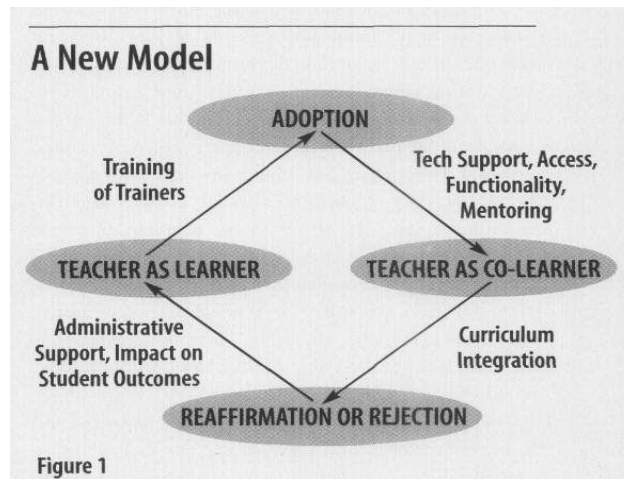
A New Model

ADOPTION

Training of Trainers

Tech Support, Access, Functionality, Mentoring

TEACHER AS LEARNER

TEACHER AS CO-LEARNER

Administrative Support, Impact on Student Outcomes

Curriculum Integration

REAFFIRMATION OR REJECTION

Figure 1